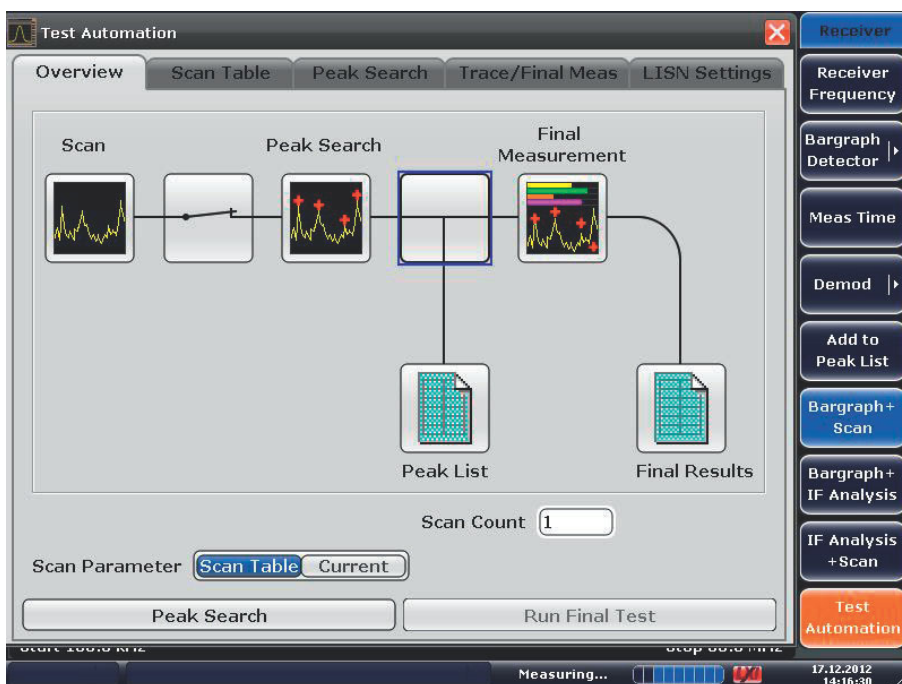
Test Automation

Overview | Scan Table | Peak Search | Trace/Final Meas | LISN Settings

Scan

Peak Search

Final Measurement

Peak List

Final Results

Scan Count 1

Scan Parameter Scan Table Current

Peak Search

Run Final Test

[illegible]

Measuring...

Receiver

Receiver Frequency

Bargraph Detector

Meas Time

Demod

Add to Peak List

Bargraph+ Scan

Bargraph+ IF Analysis

IF Analysis +Scan

Test Automation

17.12.2012 14:16:30